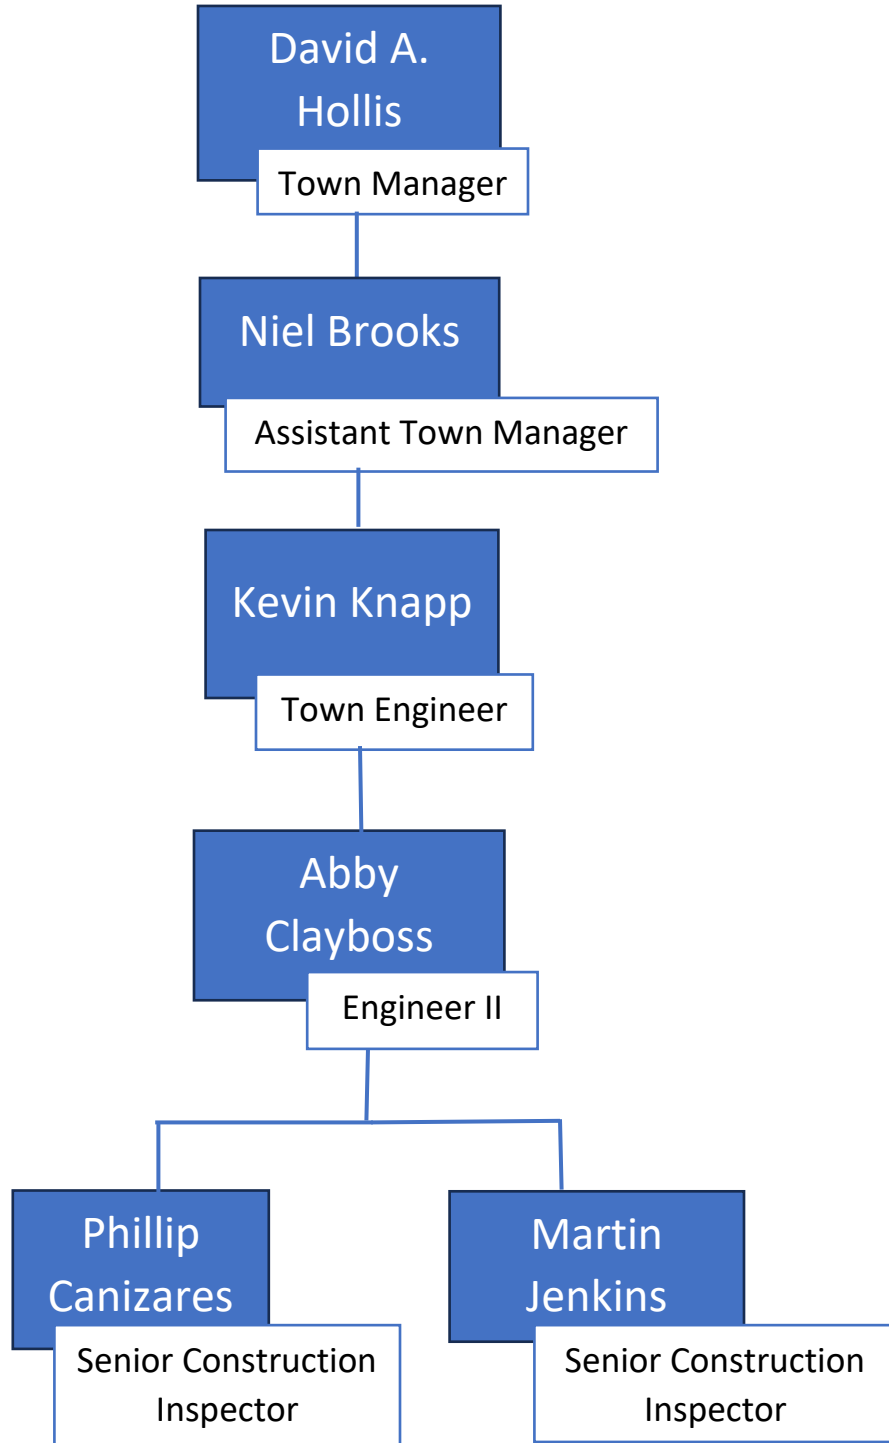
David A. Hollis
Town Manager

Niel Brooks
Assistant Town Manager

Kevin Knapp
Town Engineer

Abby Clayboss
Engineer II

Phillip Canizares
Senior Construction Inspector

Martin Jenkins
Senior Construction Inspector